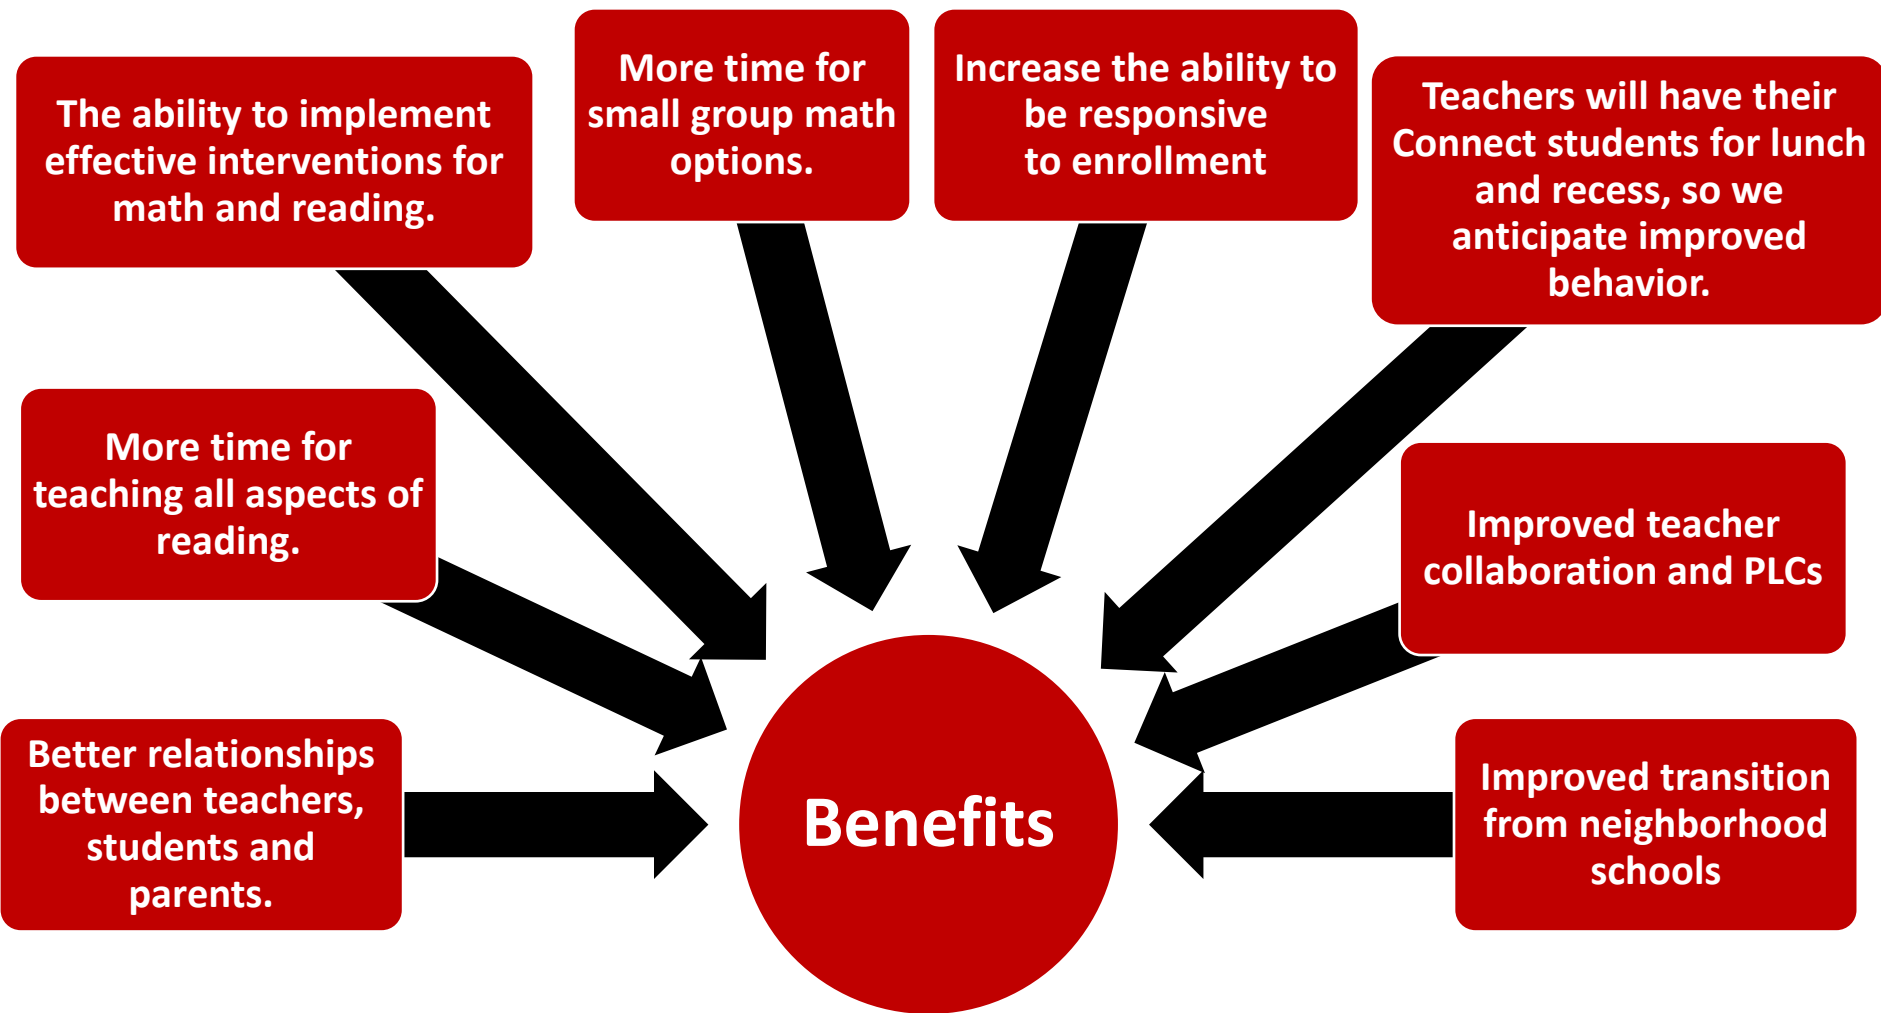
The ability to implement effective interventions for math and reading.

More time for small group math options.

Increase the ability to be responsive to enrollment

Teachers will have their Connect students for lunch and recess, so we anticipate improved behavior.

More time for teaching all aspects of reading.

Improved teacher collaboration and PLCs

Better relationships between teachers, students and parents.

Benefits

Improved transition from neighborhood schools